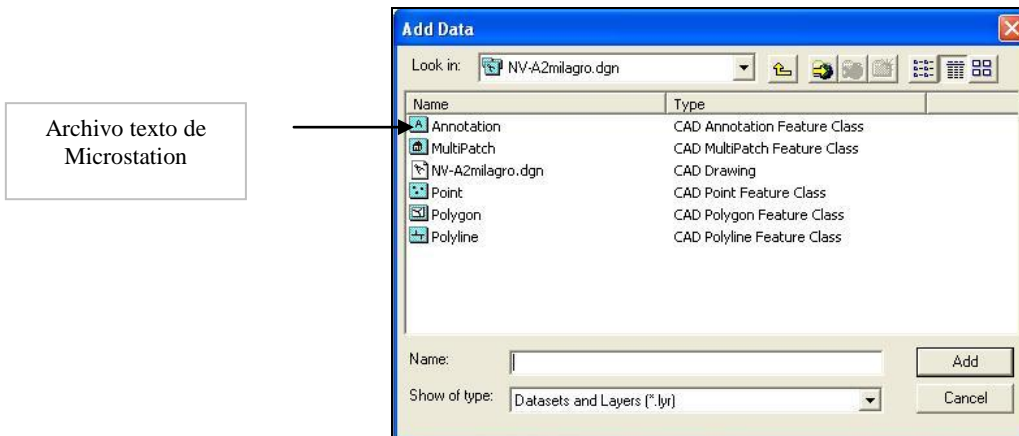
Archivo texto de Microstation

Add Data

Look in: NV-A2milagro.dgn

| Name | Type |
|---|---|
| Annotation | CAD Annotation Feature Class |
| MultiPatch | CAD MultiPatch Feature Class |
| NV-A2milagro.dgn | CAD Drawing |
| Point | CAD Point Feature Class |
| Polygon | CAD Polygon Feature Class |
| Polyline | CAD Polyline Feature Class |

Name:

Add

Show of type: Datasets and Layers (*.lyr)

Cancel